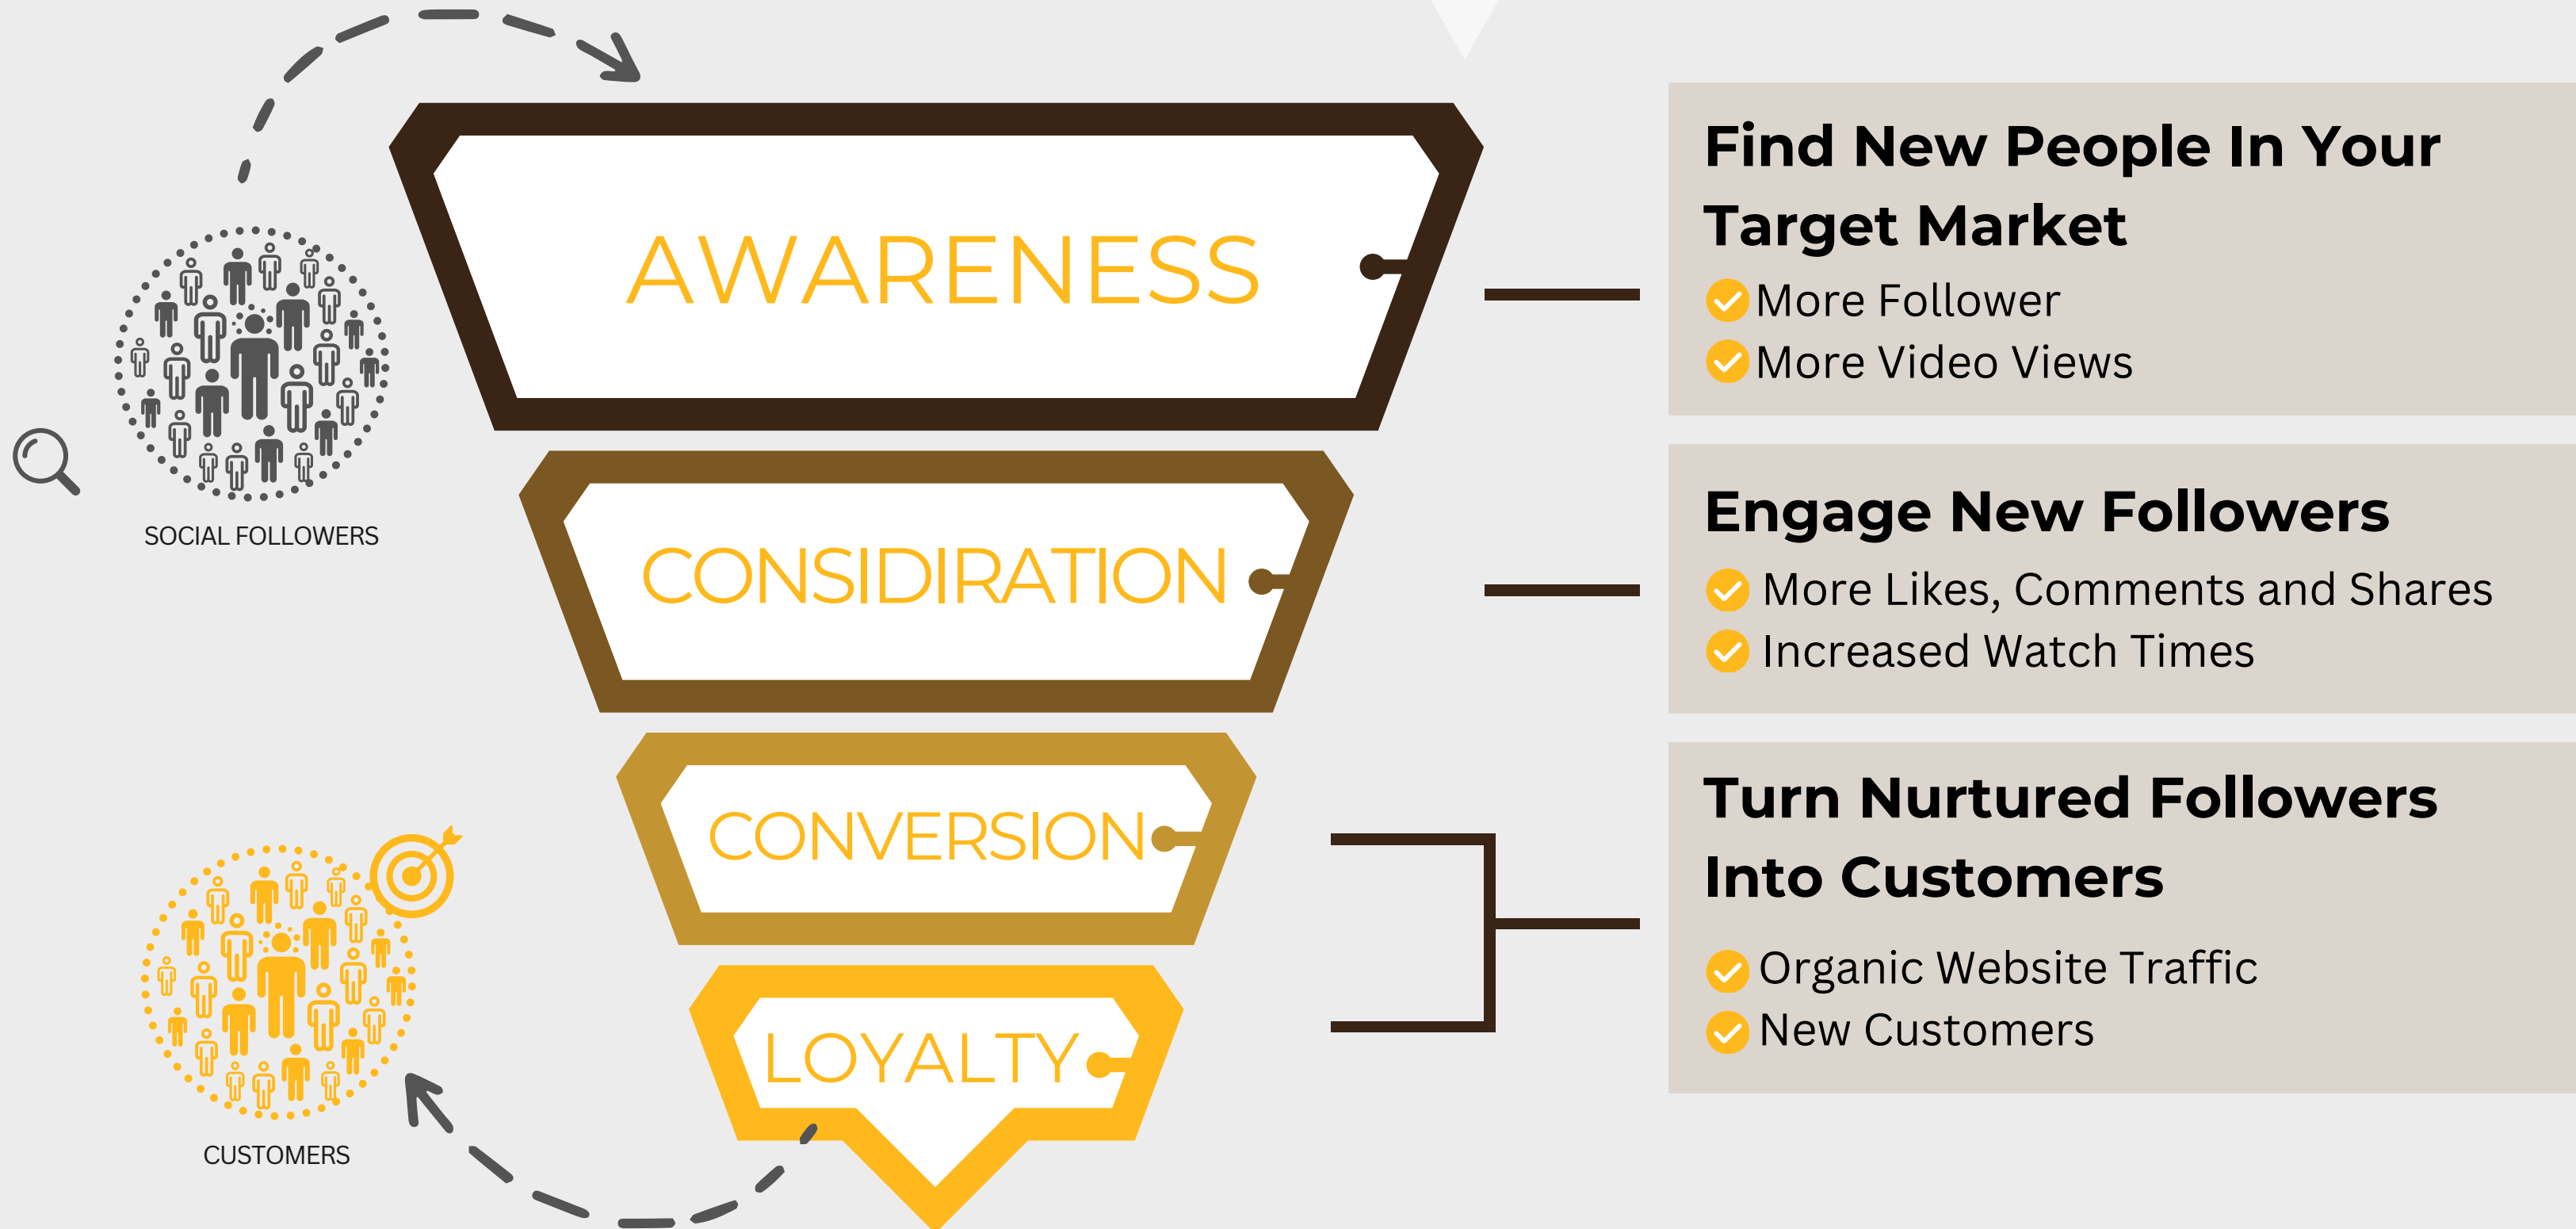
SOCIAL FOLLOWERS

AWARENESS

CONSIDIRATION

CONVERSION

LOYALTY

CUSTOMERS

Find New People In Your Target Market

More Follower

More Video Views

Engage New Followers

More Likes, Comments and Shares

Increased Watch Times

Turn Nurtured Followers Into Customers

Organic Website Traffic

New Customers